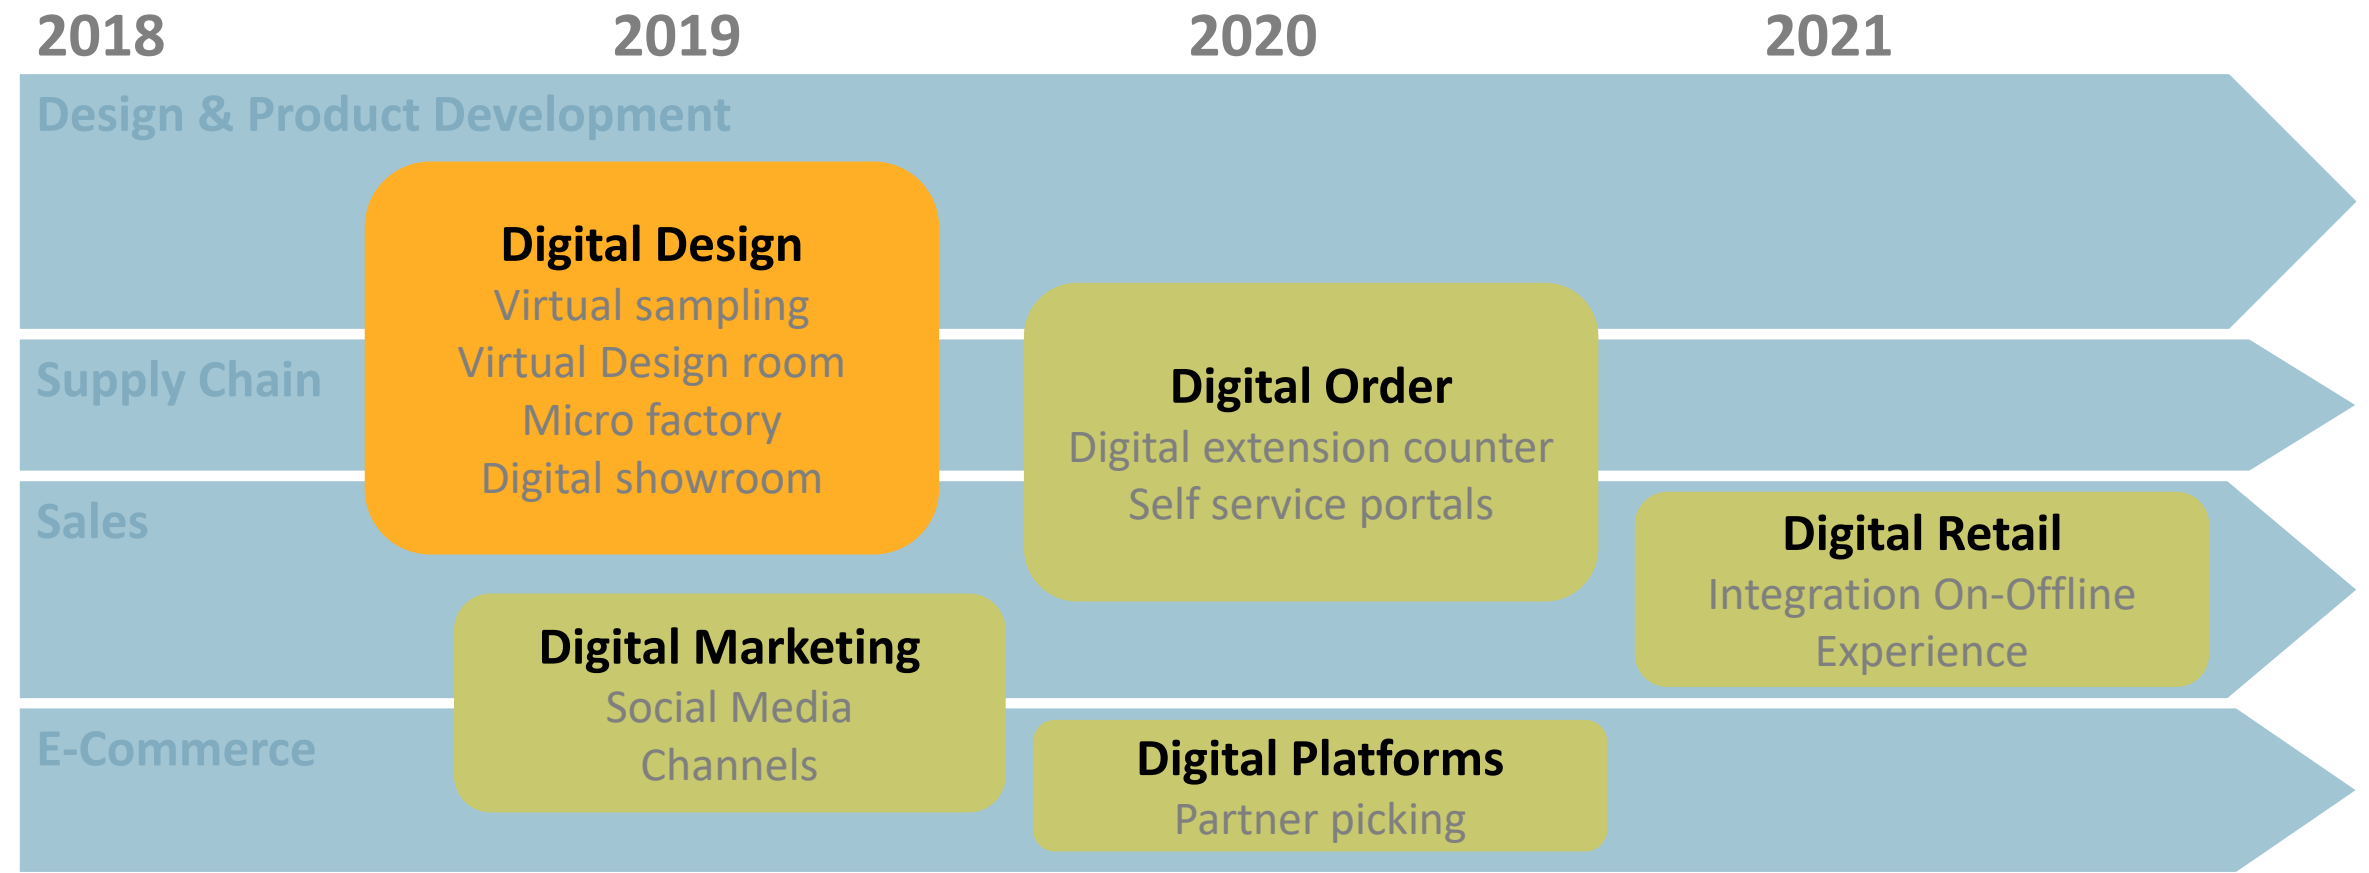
2018 2019 2020 2021

Design & Product Development

Digital Design
Virtual sampling
Virtual Design room
Micro factory
Digital showroom

Supply Chain

Digital Order
Digital extension counter
Self service portals

Sales

Digital Retail
Integration On-Offline Experience

Digital Marketing
Social Media Channels

E-Commerce

Digital Platforms
Partner picking